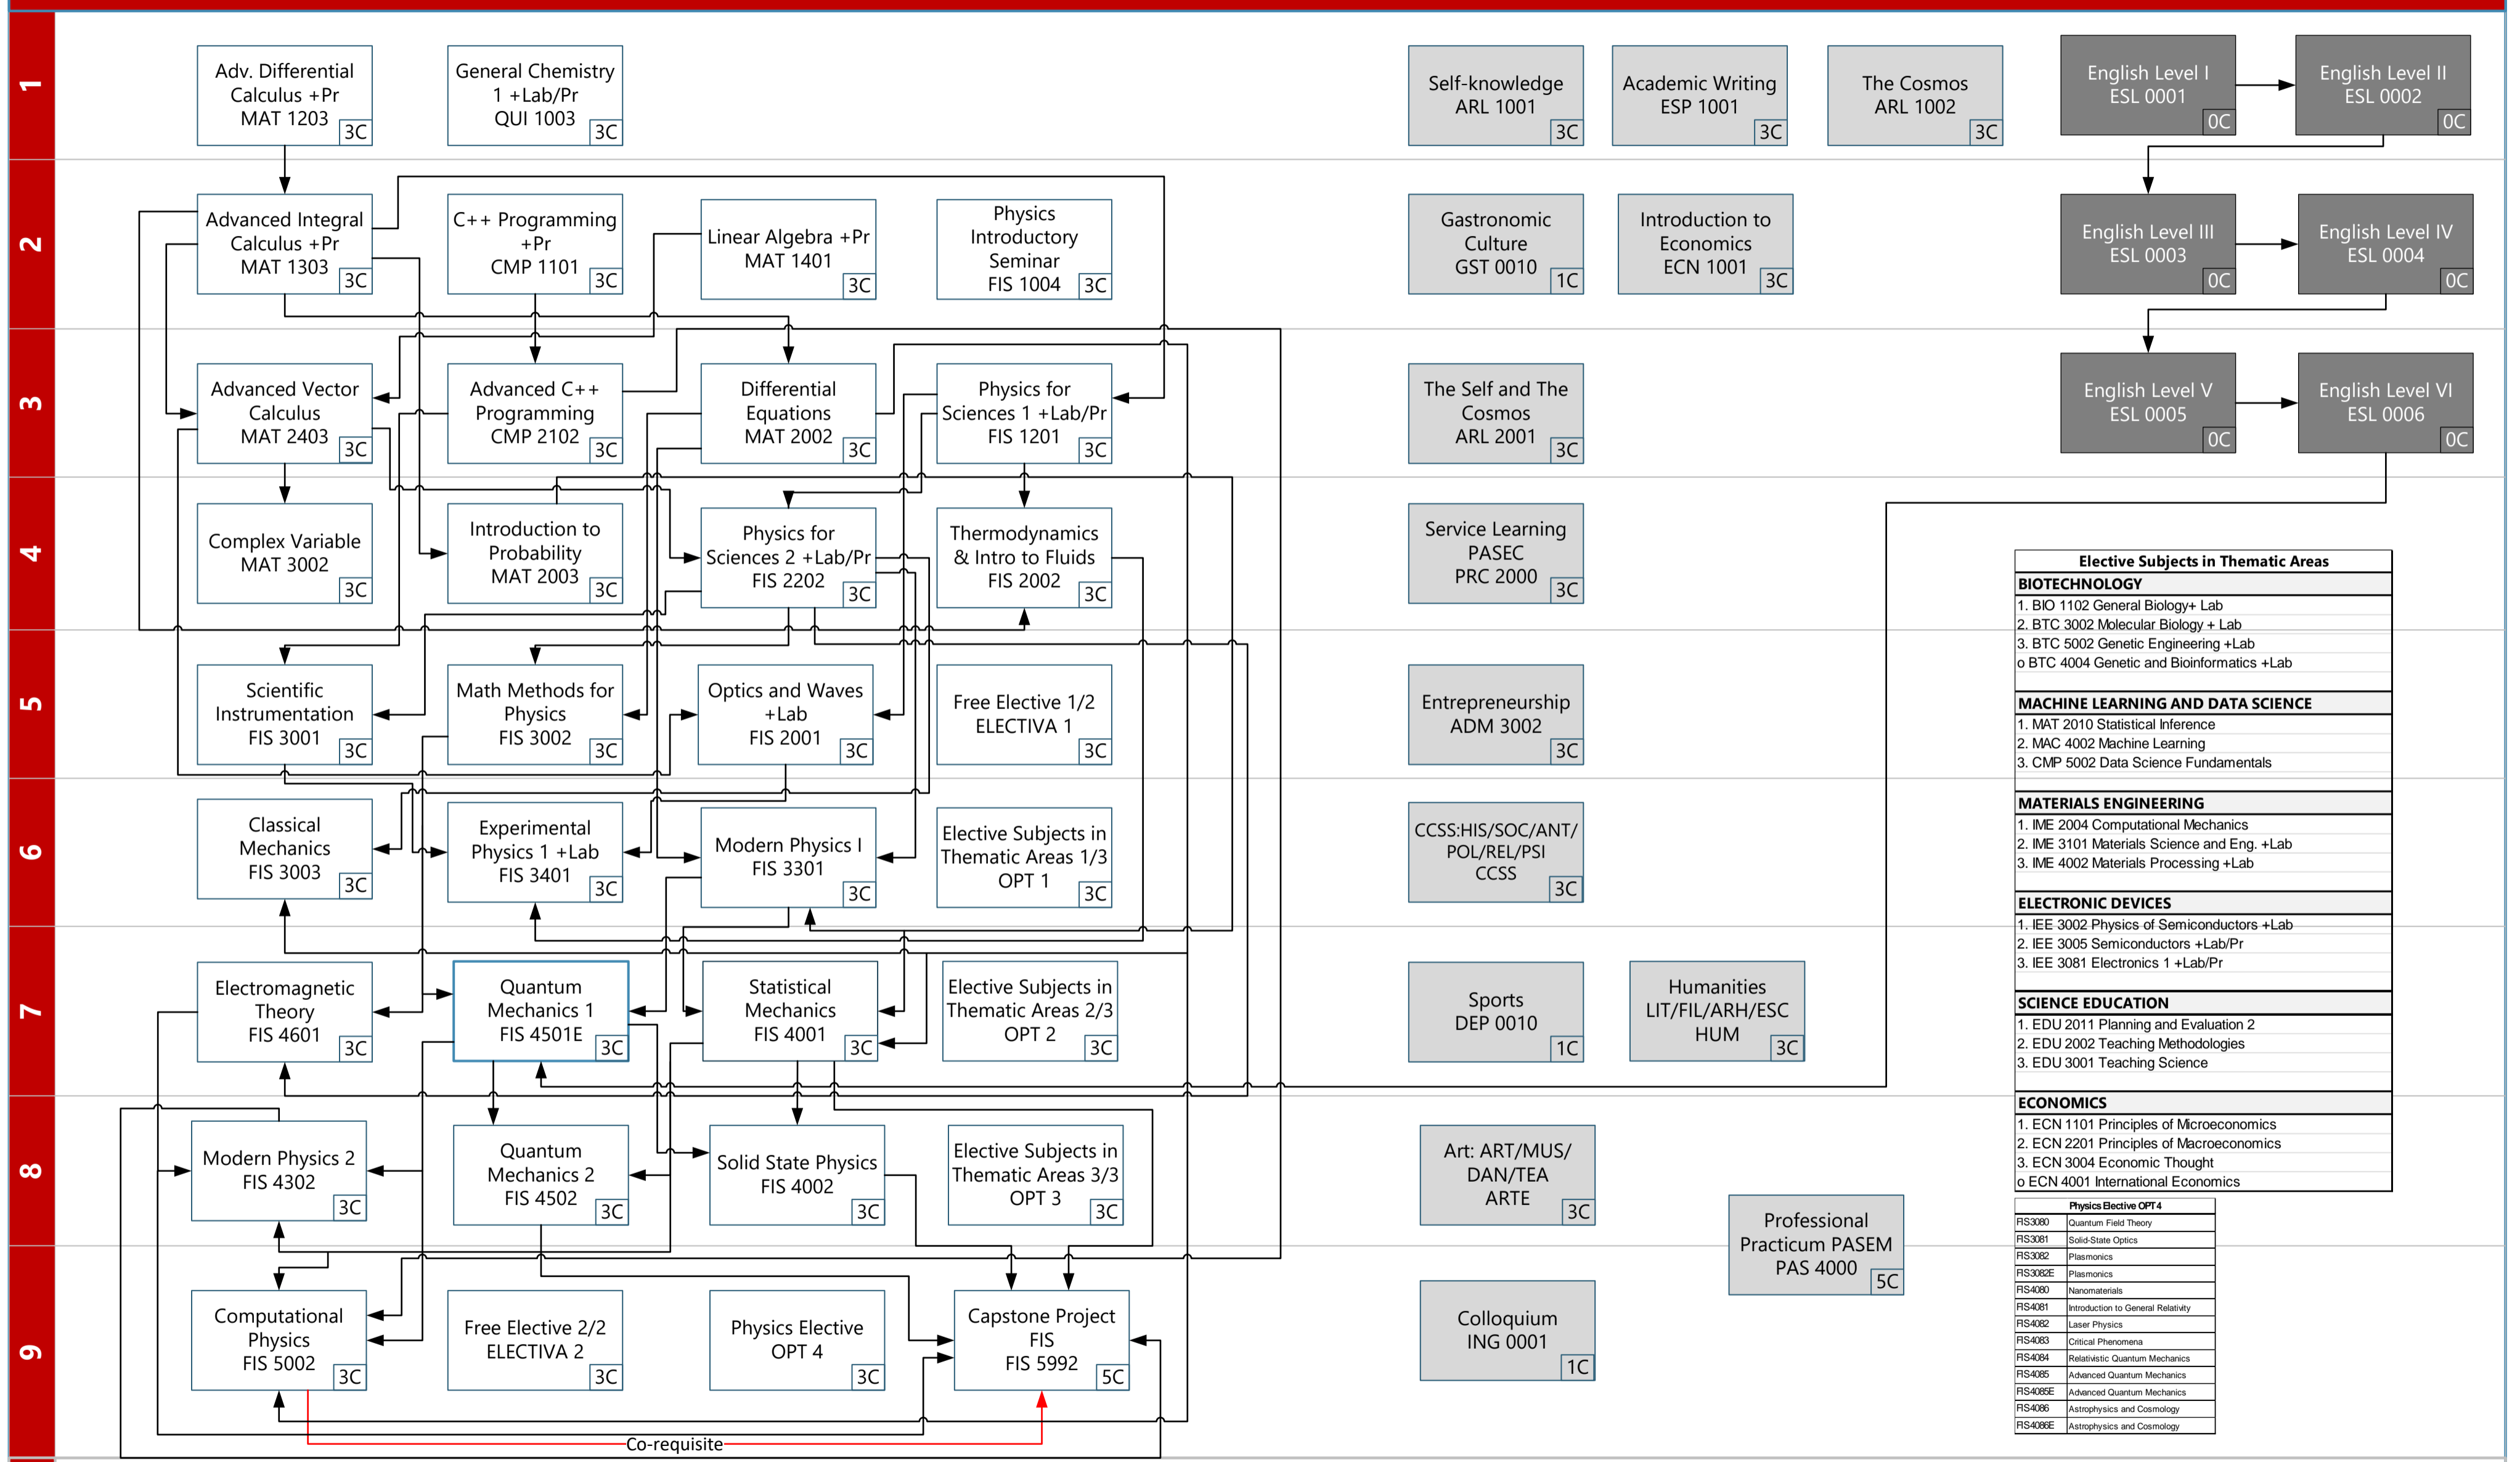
1

Adv. Differential Calculus +Pr MAT 1203 3C

General Chemistry 1 +Lab/Pr QUI 1003 3C

Self-knowledge ARL 1001 3C

Academic Writing ESP 1001 3C

The Cosmos ARL 1002 3C

English Level I ESL 0001 0C

English Level II ESL 0002 0C

2

Advanced Integral Calculus +Pr MAT 1303 3C

C++ Programming +Pr CMP 1101 3C

Linear Algebra +Pr MAT 1401 3C

Physics Introductory Seminar FIS 1004 3C

Gastronomic Culture GST 0010 1C

Introduction to Economics ECN 1001 3C

English Level III ESL 0003 0C

English Level IV ESL 0004 0C

3

Advanced Vector Calculus MAT 2403 3C

Advanced C++ Programming CMP 2102 3C

Differential Equations MAT 2002 3C

Physics for Sciences 1 +Lab/Pr FIS 1201 3C

The Self and The Cosmos ARL 2001 3C

English Level V ESL 0005 0C

English Level VI ESL 0006 0C

4

Complex Variable MAT 3002 3C

Introduction to Probability MAT 2003 3C

Physics for Sciences 2 +Lab/Pr FIS 2202 3C

Thermodynamics & Intro to Fluids FIS 2002 3C

Service Learning PASEC PRC 2000 3C

5

Scientific Instrumentation FIS 3001 3C

Math Methods for Physics FIS 3002 3C

Optics and Waves +Lab FIS 2001 3C

Free Elective 1/2 ELECTIVA 1 3C

Entrepreneurship ADM 3002 3C

6

Classical Mechanics FIS 3003 3C

Experimental Physics 1 +Lab FIS 3401 3C

Modern Physics I FIS 3301 3C

Elective Subjects in Thematic Areas 1/3 OPT 1 3C

CCSS:HIS/SOC/ANT/ POL/REL/PSI CCSS 3C

7

Electromagnetic Theory FIS 4601 3C

Quantum Mechanics 1 FIS 4501E 3C

Statistical Mechanics FIS 4001 3C

Elective Subjects in Thematic Areas 2/3 OPT 2 3C

Sports DEP 0010 1C

Humanities LIT/FIL/ARH/ESC HUM 3C

8

Modern Physics 2 FIS 4302 3C

Quantum Mechanics 2 FIS 4502 3C

Solid State Physics FIS 4002 3C

Elective Subjects in Thematic Areas 3/3 OPT 3 3C

Art: ART/MUS/ DAN/TEA ARTE 3C

Professional Practicum PASEM PAS 4000 5C

9

Computational Physics FIS 5002 3C

Free Elective 2/2 ELECTIVA 2 3C

Physics Elective OPT 4 3C

Capstone Project FIS FIS 5992 5C

Colloquium ING 0001 1C

Co-requisite

Elective Subjects in Thematic Areas
BIOTECHNOLOGY
1. BIO 1102 General Biology+ Lab
2. BTC 3002 Molecular Biology + Lab
3. BTC 5002 Genetic Engineering +Lab
o BTC 4004 Genetic and Bioinformatics +Lab

MACHINE LEARNING AND DATA SCIENCE
1. MAT 2010 Statistical Inference
2. MAC 4002 Machine Learning
3. CMP 5002 Data Science Fundamentals

MATERIALS ENGINEERING
1. IME 2004 Computational Mechanics
2. IME 3101 Materials Science and Eng. +Lab
3. IME 4002 Materials Processing +Lab

ELECTRONIC DEVICES
1. IEE 3002 Physics of Semiconductors +Lab
2. IEE 3005 Semiconductors +Lab/Pr
3. IEE 3081 Electronics 1 +Lab/Pr

SCIENCE EDUCATION
1. EDU 2011 Planning and Evaluation 2
2. EDU 2002 Teaching Methodologies
3. EDU 3001 Teaching Science

ECONOMICS
1. ECN 1101 Principles of Microeconomics
2. ECN 2201 Principles of Macroeconomics
3. ECN 3004 Economic Thought
o ECN 4001 International Economics

| Physics Elective OPT 4 | |
|---|---|
| FIS3080 | Quantum Field Theory |
| FIS3081 | Solid-State Optics |
| FIS3082 | Plasmonics |
| FIS3082E | Plasmonics |
| FIS4080 | Nanomaterials |
| FIS4081 | Introduction to General Relativity |
| FIS4082 | Laser Physics |
| FIS4083 | Critical Phenomena |
| FIS4084 | Relativistic Quantum Mechanics |
| FIS4085 | Advanced Quantum Mechanics |
| FIS4085E | Advanced Quantum Mechanics |
| FIS4086 | Astrophysics and Cosmology |
| FIS4086E | Astrophysics and Cosmology |